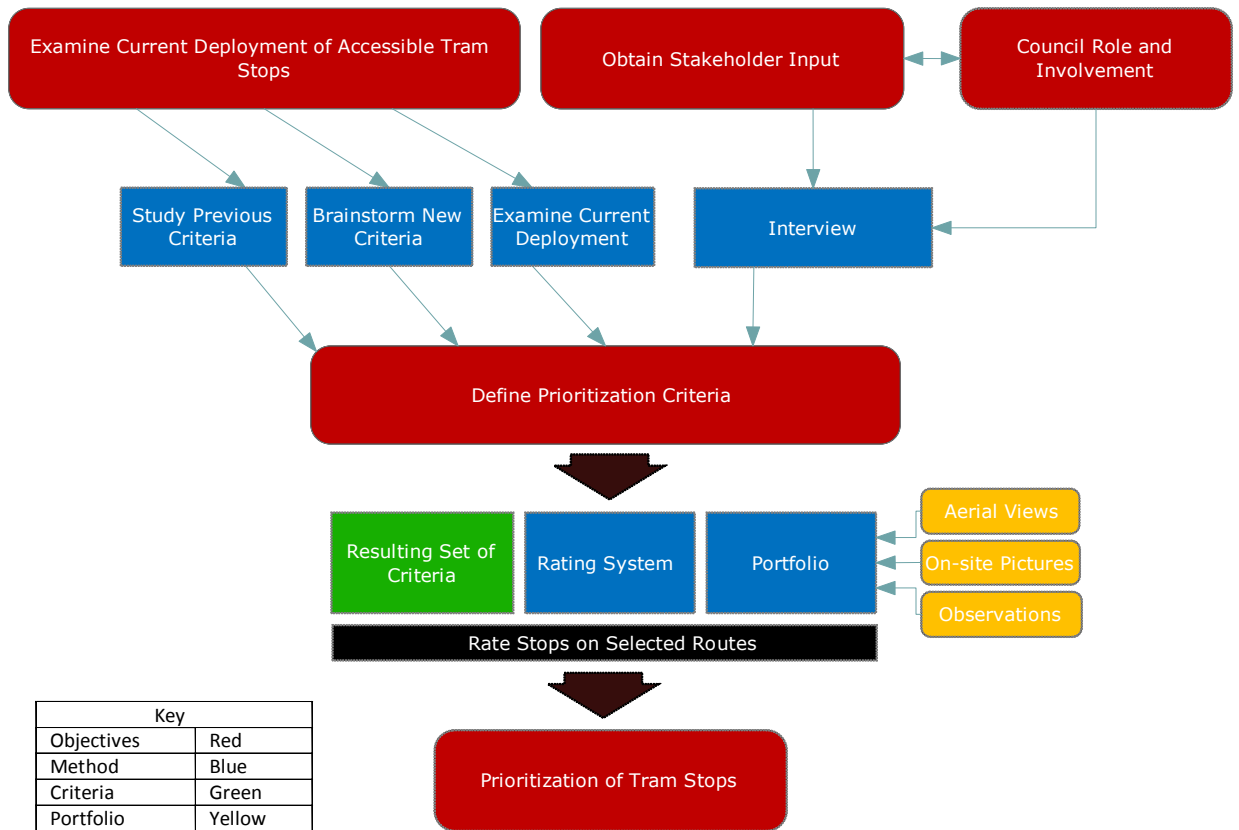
Examine Current Deployment of Accessible Tram Stops

Obtain Stakeholder Input

Council Role and Involvement

Study Previous Criteria

Brainstorm New Criteria

Examine Current Deployment

Interview

Define Prioritization Criteria

Resulting Set of Criteria

Rating System

Portfolio

Aerial Views

On-site Pictures

Observations

Rate Stops on Selected Routes

Prioritization of Tram Stops

| Key | |
|---|---|
| Objectives | Red |
| Method | Blue |
| Criteria | Green |
| Portfolio | Yellow |